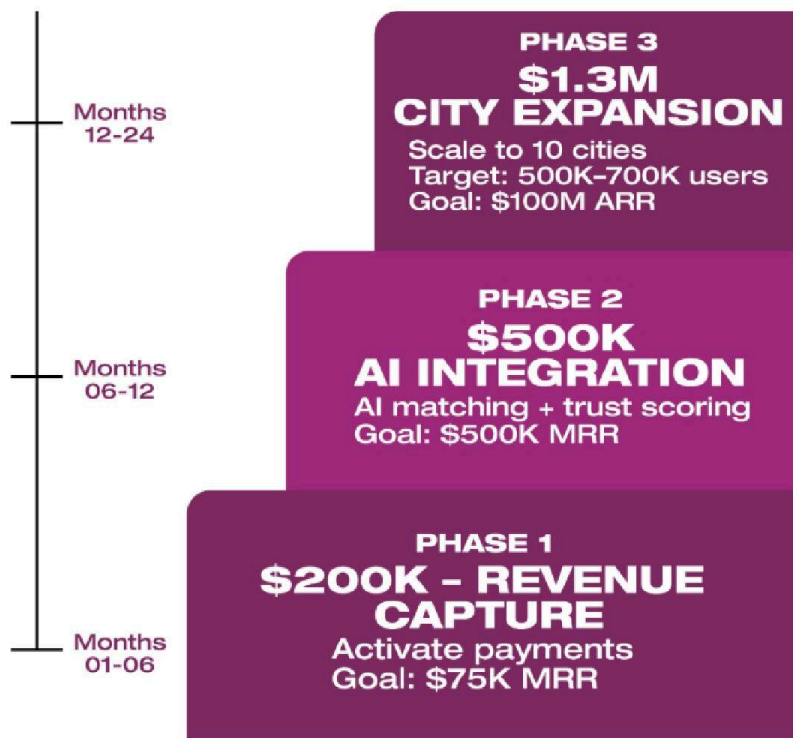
Months 12-24

PHASE 3
$1.3M
CITY EXPANSION
Scale to 10 cities
Target: 500K-700K users
Goal: $100M ARR

Months 06-12

PHASE 2
$500K
AI INTEGRATION
AI matching + trust scoring
Goal: $500K MRR

Months 01-06

PHASE 1
$200K – REVENUE CAPTURE
Activate payments
Goal: $75K MRR